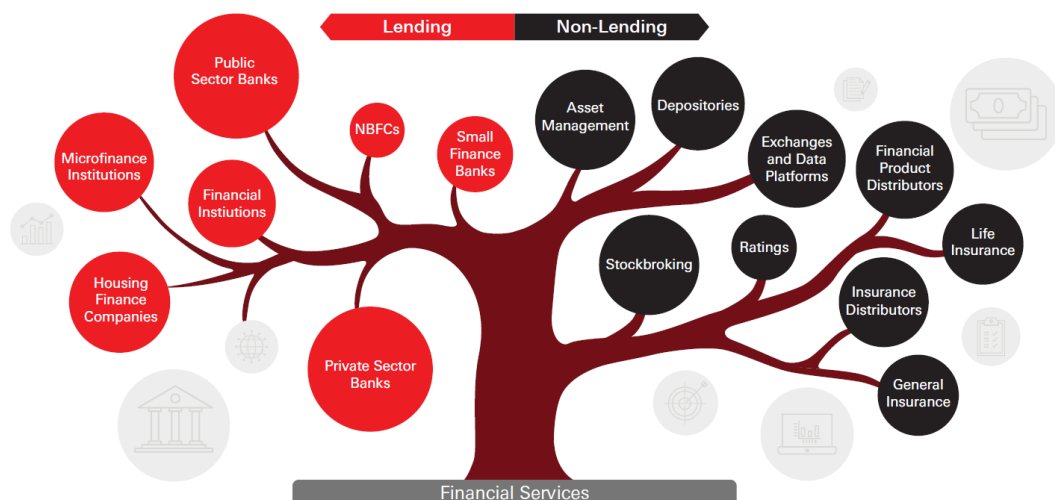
Lending

Non-Lending

Public Sector Banks

Microfinance Institutions

NBFCs

Small Finance Banks

Financial Instiutions

Housing Finance Companies

Private Sector Banks

Asset Management

Depositories

Exchanges and Data Platforms

Financial Product Distributors

Life Insurance

Stockbroking

Ratings

Insurance Distributors

General Insurance

Financial Services